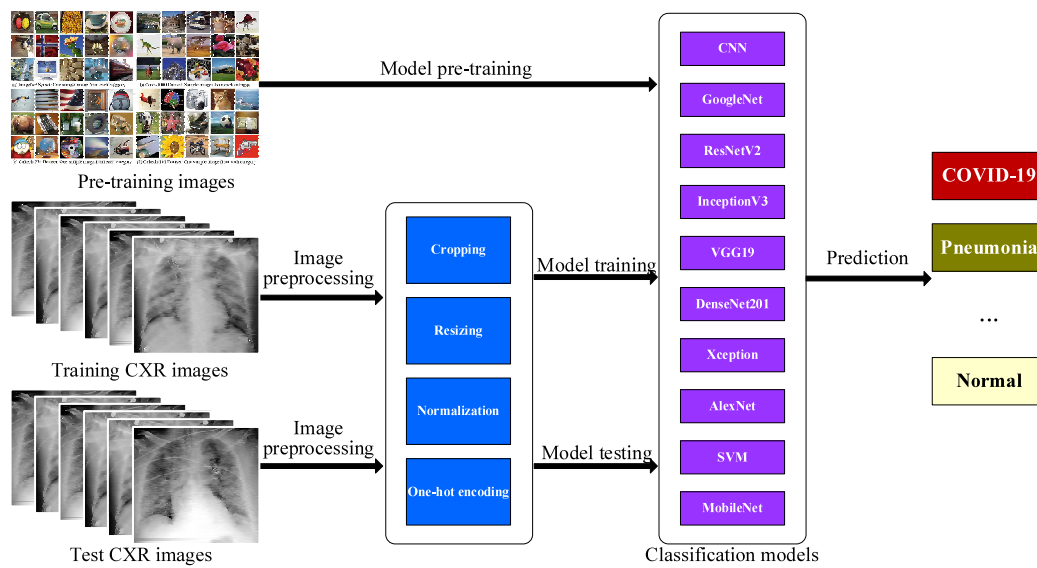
Model pre-training

Pre-training images

Image preprocessing

Training CXR images

Image preprocessing

Test CXR images

Cropping

Resizing

Normalization

One-hot encoding

Model training

Model testing

CNN

GoogleNet

ResNetV2

InceptionV3

VGG19

DenseNet201

Xception

AlexNet

SVM

MobileNet

Classification models

Prediction

COVID-19

Pneumonia

...

Normal